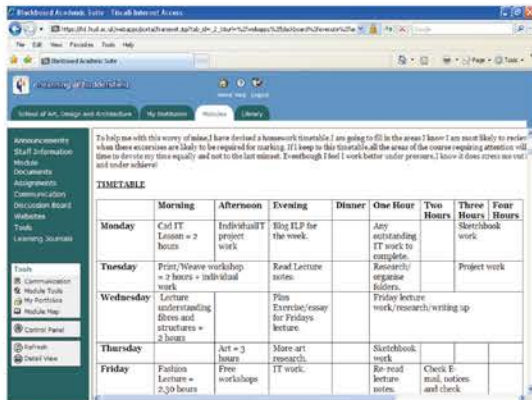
Blackboard Academic Suite - Tiscali Internet Access

https://bb.hud.ac.uk/webapps/portal/frameset.jsp?tab_id=_2_1&url=%2Fwebapps%2Fblackboard%2Fexecute%2Fla

File Edit View Favorites Tools Help

Blackboard Academic Suite

Home Help Logout

School of Art, Design and Architecture | My Institution | Modules | Library

Announcements
Staff Information
Module Documents
Assignments
Communication
Discussion Board
Websites
Tools
Learning Journals

Tools
Communication
Module Tools
My Portfolios
Module Map

Control Panel

Refresh
Detail View

To help me with this worry of mine,I have devised a homework timetable,I am going to fill in the areas I know I am most likely to recie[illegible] when these exercises are likely to be required for marking. If I keep to this timetable,all the areas of the course requiring attention wil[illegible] time to devote my time equally and not to the last minuet. Eventhough I feel I work better under pressure,I know it does stress me out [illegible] and under achieve!

TIMETABLE

| | Morning | Afternoon | Evening | Dinner | One Hour | Two Hours | Three Hours | Four Hours |
|---|---|---|---|---|---|---|---|---|
| Monday | Cad IT Lesson = 2 hours | IndividualIT project work | Blog ILP for the week. | | Any outstanding IT work to complete. | | Sketchbook work | |
| Tuesday | Print/Weave workshop = 2 hours + individual work | | Read Lecture notes. | | Research/ organise folders. | | Project work | |
| Wednesday | Lecture understanding fibres and structures = 2 hours | | Plus Exercise/essay for Fridays lecture. | | Friday lecture work/research/writing up | | | |
| Thursday | | Art = 3 hours | More art research. | | Sketchbook work | | | |
| Friday | Fashion Lecture = 2.30 hours | Free workshops | IT work. | | Re-read lecture notes. | Check E-mail, notices and check | | |